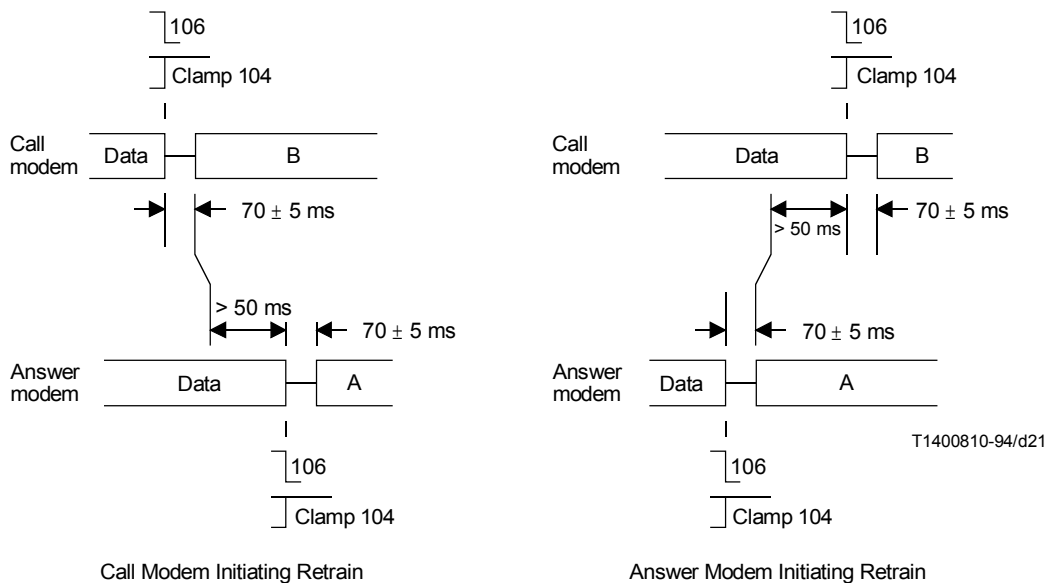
106

Clamp 104

Call modem

Data

B

$70 \pm 5$ ms

> 50 ms

$70 \pm 5$ ms

Answer modem

Data

A

106

Clamp 104

Call Modem Initiating Retrain

106

Clamp 104

Call modem

Data

B

> 50 ms

$70 \pm 5$ ms

$70 \pm 5$ ms

Answer modem

Data

A

T1400810-94/d21

106

Clamp 104

Answer Modem Initiating Retrain